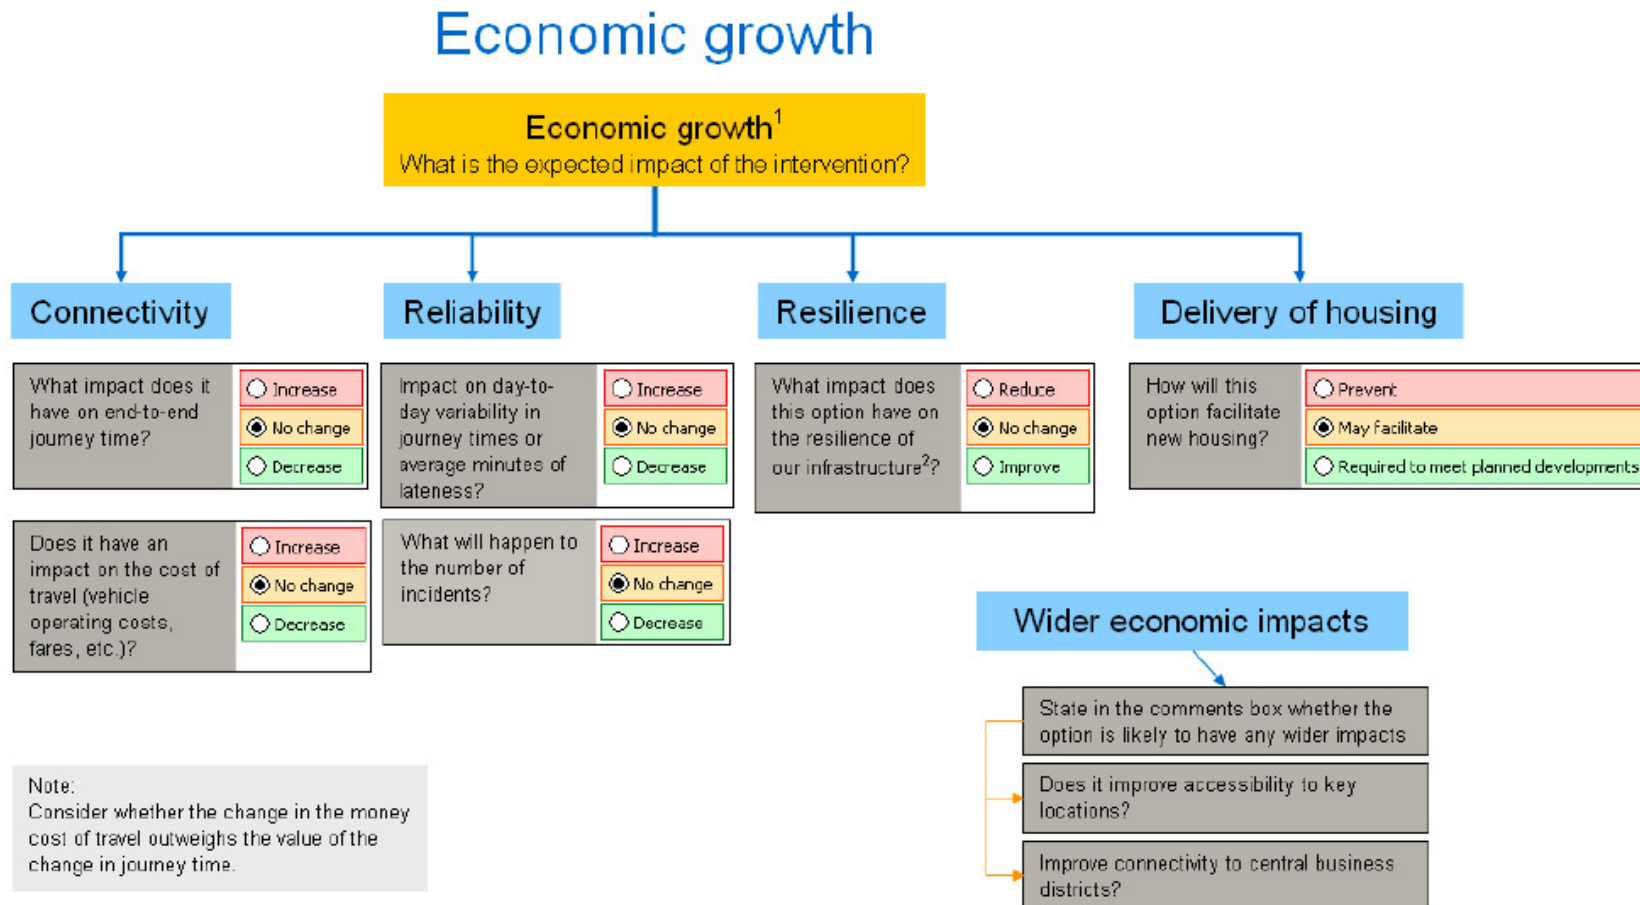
Economic growth

Economic growth$^1$
What is the expected impact of the intervention?

Connectivity

What impact does it have on end-to-end journey time?

Increase
No change
Decrease

Does it have an impact on the cost of travel (vehicle operating costs, fares, etc.)?

Increase
No change
Decrease

Reliability

Impact on day-to-day variability in journey times or average minutes of lateness?

Increase
No change
Decrease

What will happen to the number of incidents?

Increase
No change
Decrease

Resilience

What impact does this option have on the resilience of our infrastructure$^2$?

Reduce
No change
Improve

Delivery of housing

How will this option facilitate new housing?

Prevent
May facilitate
Required to meet planned developments

Wider economic impacts

State in the comments box whether the option is likely to have any wider impacts

Does it improve accessibility to key locations?

Improve connectivity to central business districts?

Note:
Consider whether the change in the money cost of travel outweighs the value of the change in journey time.